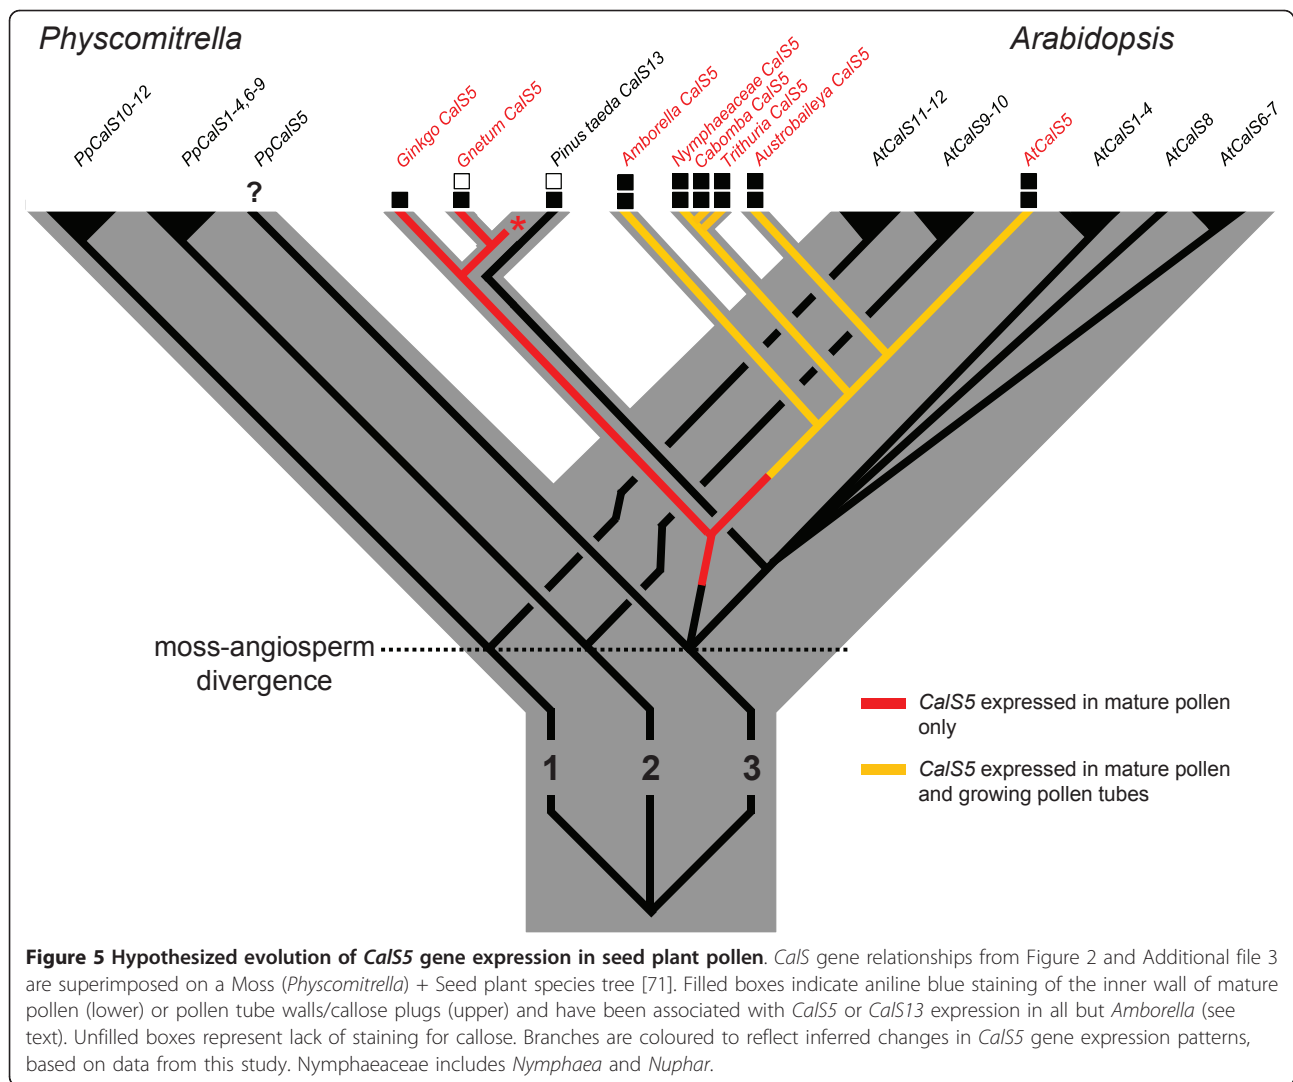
Physcomitrella

Arabidopsis

PpCalS10-12

PpCalS1-4,6-9

PpCalS5

?

Ginkgo CalS5

Gnetum CalS5

Pinus taeda CalS13

Amborella CalS5

Nymphaeaceae CalS5

Cabomba CalS5

Trithuria CalS5

Austrobaileya CalS5

AtCalS11-12

AtCalS9-10

AtCalS5

AtCalS1-4

AtCalS8

AtCalS6-7

*

moss-angiosperm divergence

1

2

3

CalS5 expressed in mature pollen only

CalS5 expressed in mature pollen and growing pollen tubes

**Figure 5 Hypothesized evolution of *CalS5* gene expression in seed plant pollen**. *CalS* gene relationships from Figure 2 and Additional file 3 are superimposed on a Moss (*Physcomitrella*) + Seed plant species tree [71]. Filled boxes indicate aniline blue staining of the inner wall of mature pollen (lower) or pollen tube walls/callose plugs (upper) and have been associated with *CalS5* or *CalS13* expression in all but *Amborella* (see text). Unfilled boxes represent lack of staining for callose. Branches are coloured to reflect inferred changes in *CalS5* gene expression patterns, based on data from this study. Nymphaeaceae includes *Nymphaea* and *Nuphar*.